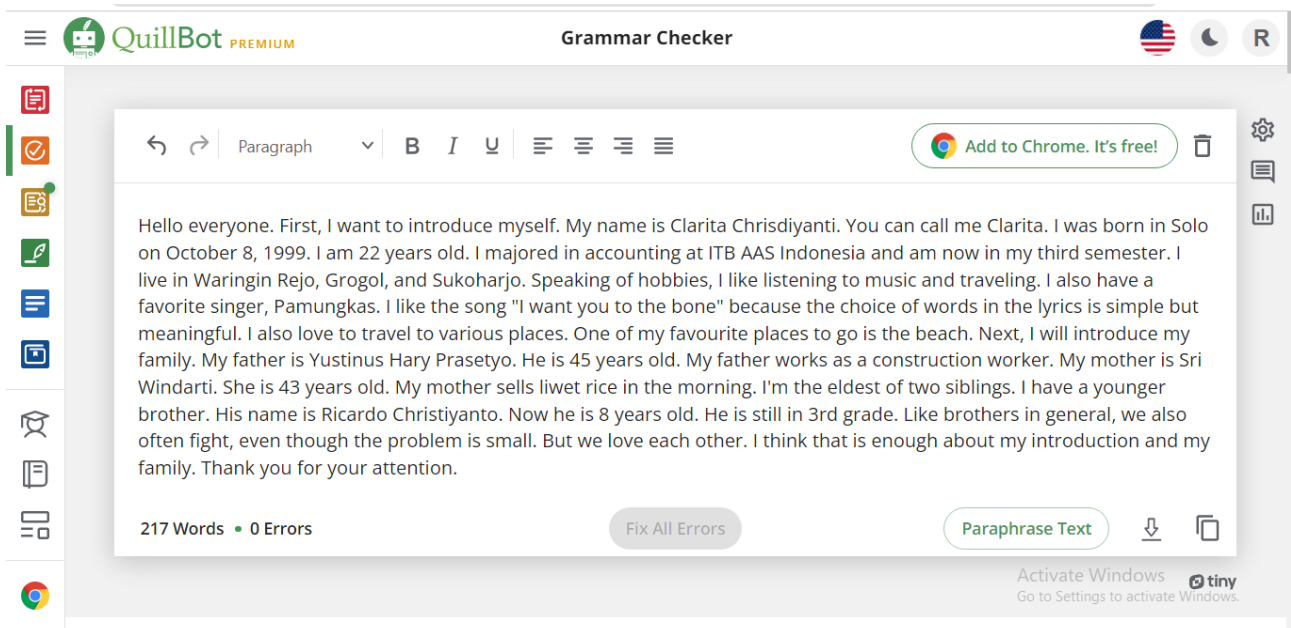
QuillBot PREMIUM

Grammar Checker

R

Paragraph

B I U

Add to Chrome. It's free!

Hello everyone. First, I want to introduce myself. My name is Clarita Chrisdiyanti. You can call me Clarita. I was born in Solo on October 8, 1999. I am 22 years old. I majored in accounting at ITB AAS Indonesia and am now in my third semester. I live in Waringin Rejo, Grogol, and Sukoharjo. Speaking of hobbies, I like listening to music and traveling. I also have a favorite singer, Pamungkas. I like the song "I want you to the bone" because the choice of words in the lyrics is simple but meaningful. I also love to travel to various places. One of my favourite places to go is the beach. Next, I will introduce my family. My father is Yustinus Hary Prasetyo. He is 45 years old. My father works as a construction worker. My mother is Sri Windarti. She is 43 years old. My mother sells liwet rice in the morning. I'm the eldest of two siblings. I have a younger brother. His name is Ricardo Christiyanto. Now he is 8 years old. He is still in 3rd grade. Like brothers in general, we also often fight, even though the problem is small. But we love each other. I think that is enough about my introduction and my family. Thank you for your attention.

217 Words • 0 Errors

Fix All Errors

Paraphrase Text

Activate Windows
Go to Settings to activate Windows.

tiny